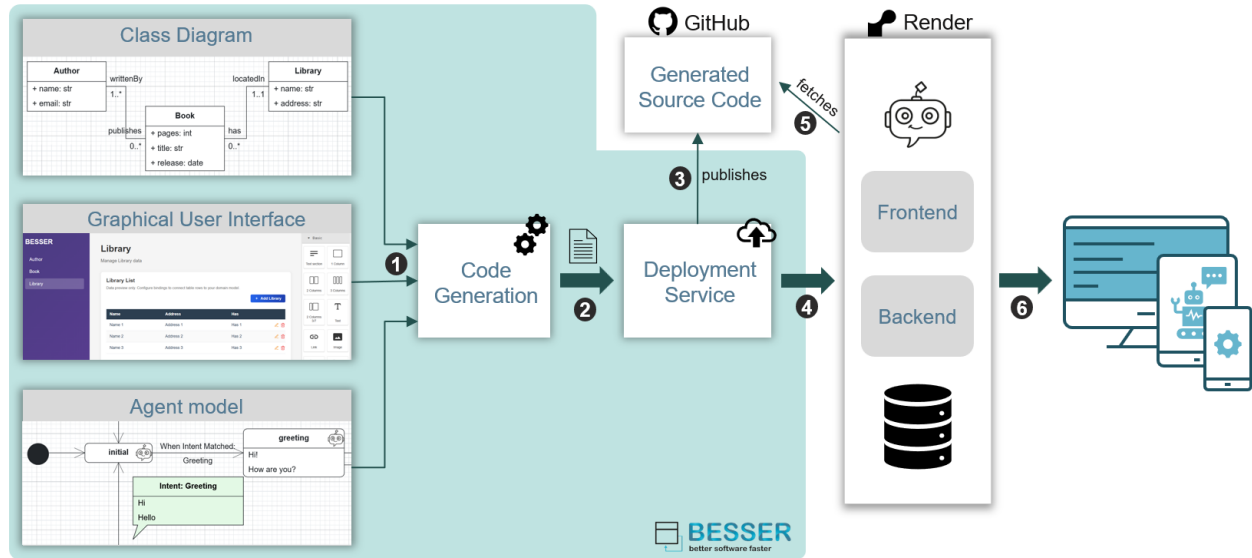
Class Diagram

Author
+ name: str
+ email: str

writtenBy
1..*

Library
+ name: str
+ address: str

locatedIn
1..1

Book
+ pages: int
+ title: str
+ release: date

publishes
0..*
has
0..*

Graphical User Interface

BESSER
Author
Book
Library

Library
Manage Library data

Library List
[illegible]
+ Add Library

| Name | Address | Has |
|---|---|---|
| Name 1 | Address 1 | Has 1 |
| Name 2 | Address 2 | Has 2 |
| Name 3 | Address 3 | Has 3 |

Agent model

initial
When Intent Matched: Greeting
greeting
Hi!
How are you?

Intent: Greeting
Hi
Hello

1
Code Generation
2
Deployment Service
3
publishes
GitHub
Generated Source Code
fetches
5
4
Render
Frontend
Backend
6

BESSER
better software faster